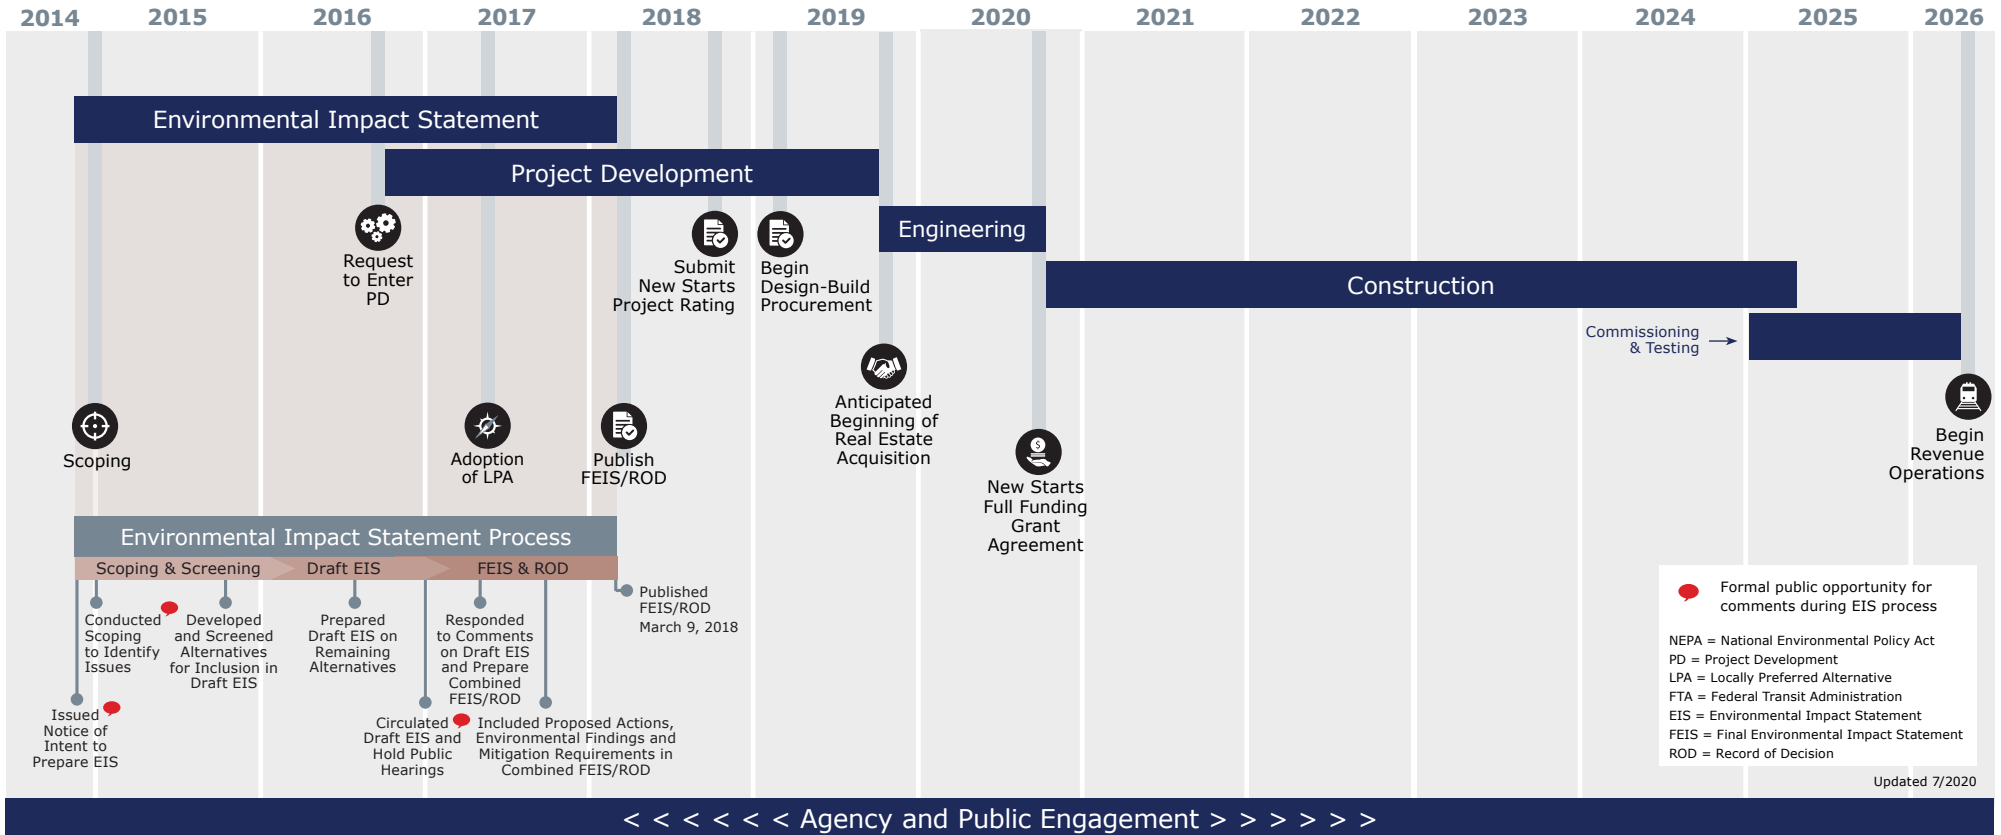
2014 2015 2016 2017 2018 2019 2020 2021 2022 2023 2024 2025 2026

Environmental Impact Statement

Project Development

Engineering

Construction

Commissioning & Testing

Request to Enter PD

Submit New Starts Project Rating

Begin Design-Build Procurement

Anticipated Beginning of Real Estate Acquisition

New Starts Full Funding Grant Agreement

Begin Revenue Operations

Scoping

Adoption of LPA

Publish FEIS/ROD

Environmental Impact Statement Process

Scoping & Screening

Draft EIS

FEIS & ROD

Conducted Scoping to Identify Issues

Developed and Screened Alternatives for Inclusion in Draft EIS

Prepared Draft EIS on Remaining Alternatives

Responded to Comments on Draft EIS and Prepare Combined FEIS/ROD

Published FEIS/ROD March 9, 2018

Issued Notice of Intent to Prepare EIS

Circulated Draft EIS and Hold Public Hearings

Included Proposed Actions, Environmental Findings and Mitigation Requirements in Combined FEIS/ROD

Formal public opportunity for comments during EIS process

NEPA = National Environmental Policy Act
PD = Project Development
LPA = Locally Preferred Alternative
FTA = Federal Transit Administration
EIS = Environmental Impact Statement
FEIS = Final Environmental Impact Statement
ROD = Record of Decision

Updated 7/2020

< < < < < < Agency and Public Engagement > > > > > >